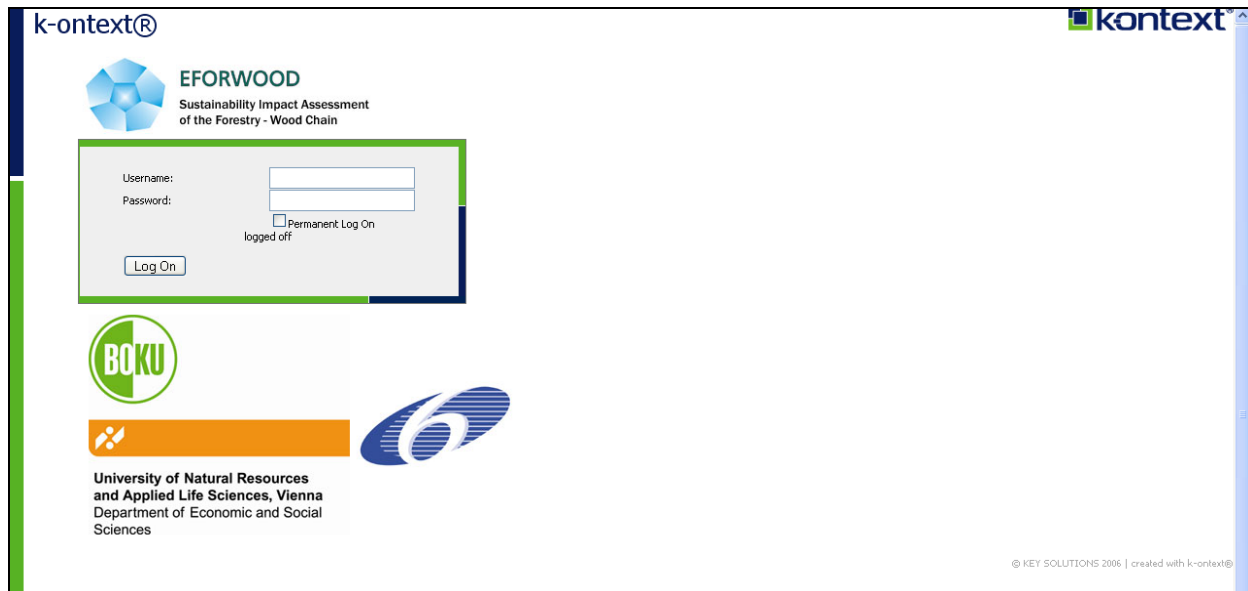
k-ontext®

kontext®

EFORWOOD

Sustainability Impact Assessment of the Forestry - Wood Chain

Username:

Password:

Permanent Log On

logged off

Log On

BOKU

University of Natural Resources and Applied Life Sciences, Vienna

Department of Economic and Social Sciences

© KEY SOLUTIONS 2006 | created with k-ontext®